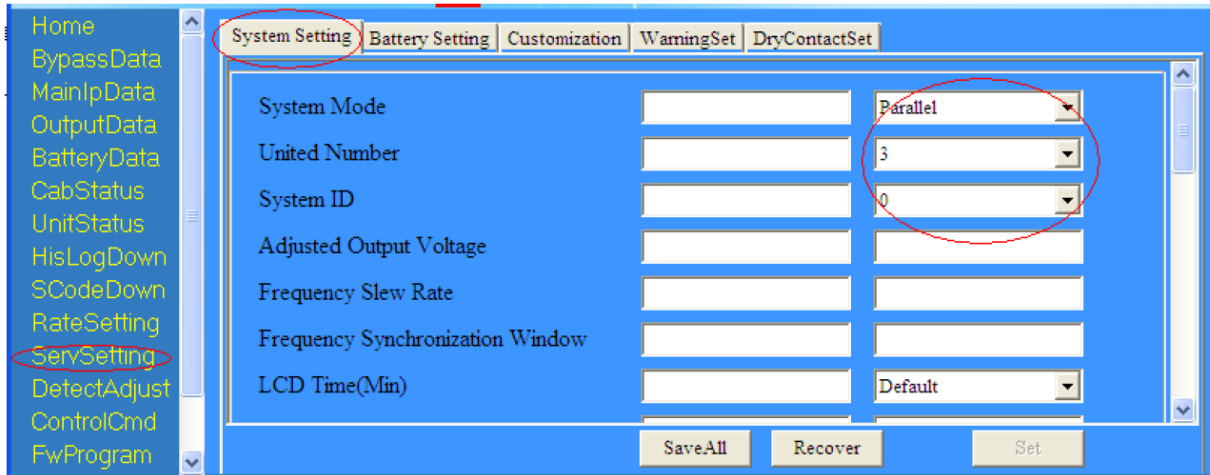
Home
BypassData
MainIpData
OutputData
BatteryData
CabStatus
UnitStatus
HisLogDown
SCodeDown
RateSetting
ServSetting
DetectAdjust
ControlCmd
FwProgram

System Setting | Battery Setting | Customization | WarningSet | DryContactSet

System Mode Parallel
United Number 3
System ID 0
Adjusted Output Voltage
Frequency Slew Rate
Frequency Synchronization Window
LCD Time(Min) Default

SaveAll Recover Set